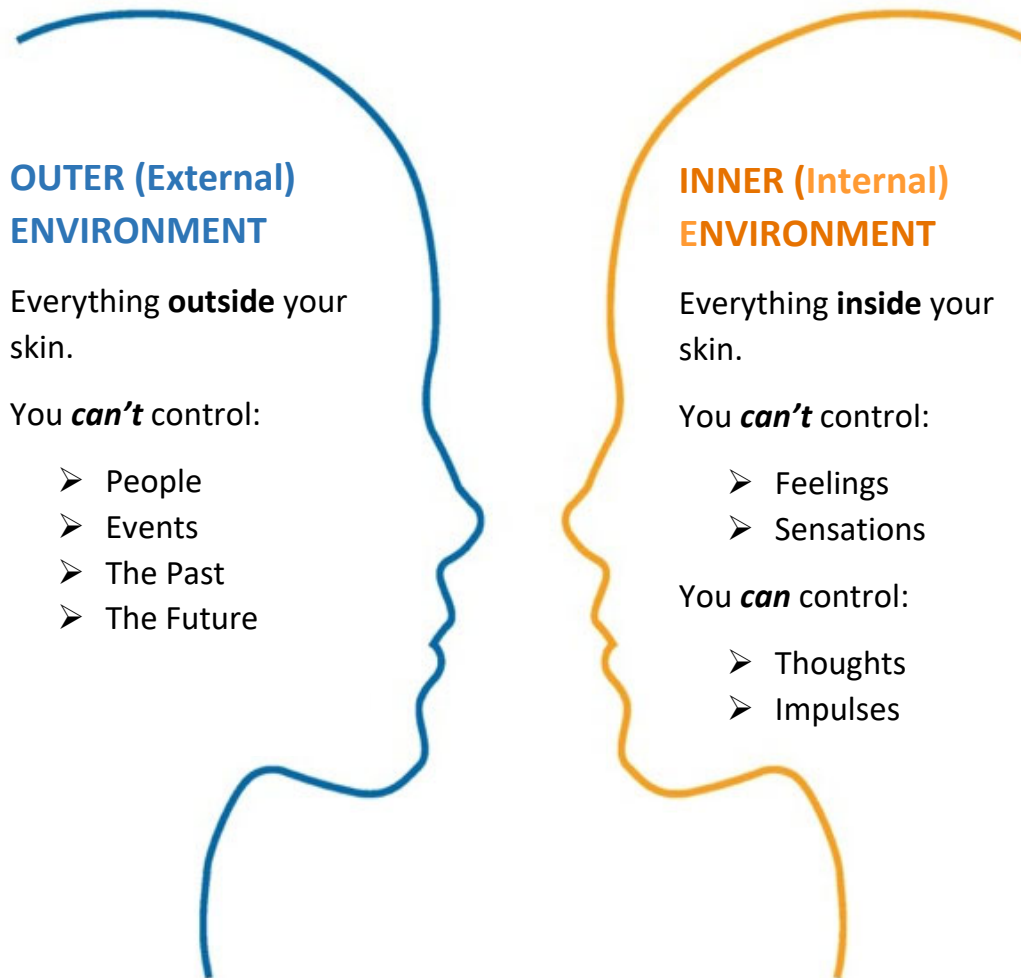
OUTER (External) ENVIRONMENT

Everything **outside** your skin.

You ***can't*** control:

- People
- Events
- The Past
- The Future

INNER (Internal) ENVIRONMENT

Everything **inside** your skin.

You ***can't*** control:

- Feelings
- Sensations

You ***can*** control:

- Thoughts
- Impulses